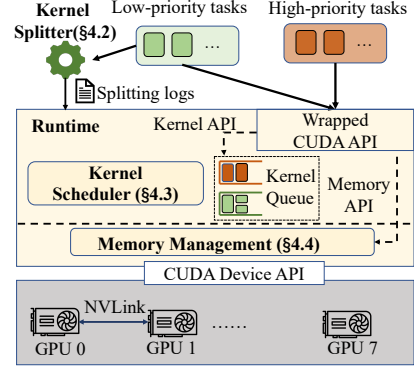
Kernel Splitter(§4.2)

Low-priority tasks

...

High-priority tasks

...

Splitting logs

Runtime

Kernel API

Wrapped CUDA API

Kernel Scheduler (§4.3)

Kernel Queue

Memory API

Memory Management (§4.4)

CUDA Device API

NVLink

GPU 0

GPU 1

......

GPU 7